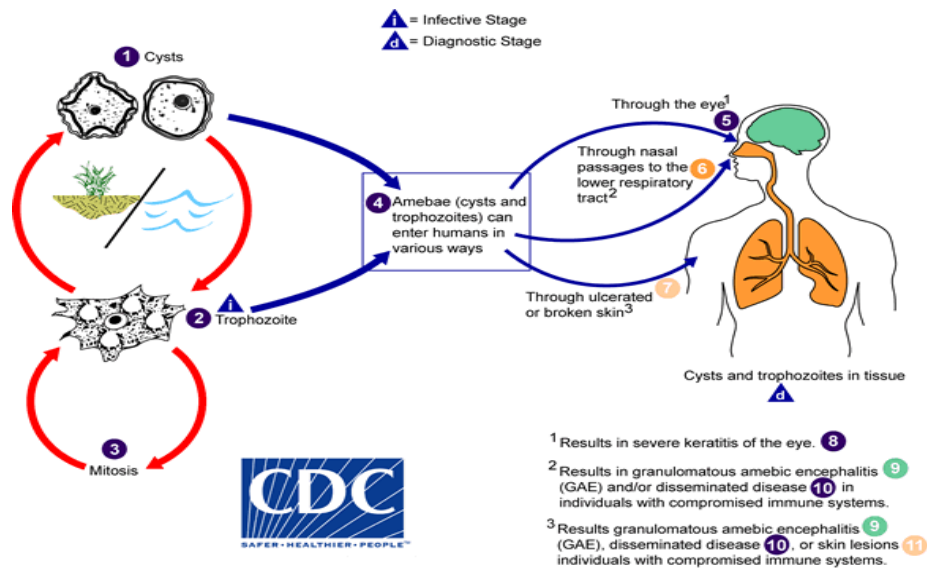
i = Infective Stage
d = Diagnostic Stage

1 Cysts

2 Trophozoite
i

3 Mitosis

4 Amebae (cysts and trophozoites) can enter humans in various ways

Through the eye$^1$ 5

Through nasal passages to the lower respiratory tract$^2$ 6

Through ulcerated or broken skin$^3$ 7

Cysts and trophozoites in tissue
d

CDC
SAFER·HEALTHIER·PEOPLE™

$^1$ Results in severe keratitis of the eye. 8

$^2$ Results in granulomatous amebic encephalitis 9 (GAE) and/or disseminated disease 10 in individuals with compromised immune systems.

$^3$ Results granulomatous amebic encephalitis 9 (GAE), disseminated disease 10, or skin lesions 11 individuals with compromised immune systems.